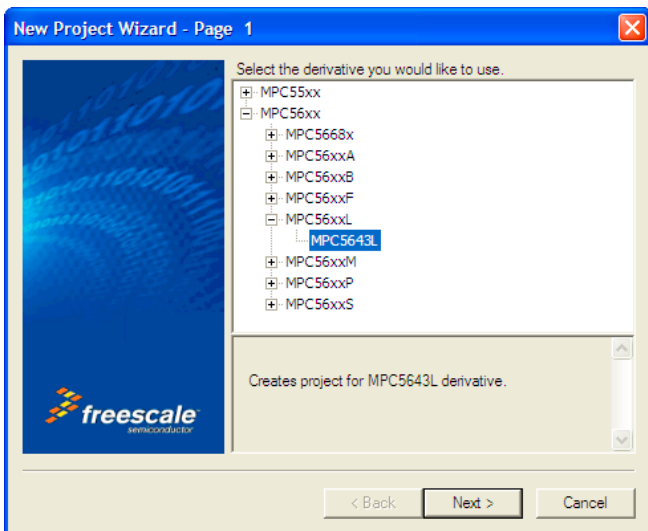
New Project Wizard - Page 1

Select the derivative you would like to use.

MPC55xx
MPC56xx
MPC5668x
MPC56xxA
MPC56xxB
MPC56xxF
MPC56xxL
MPC5643L
MPC56xxM
MPC56xxP
MPC56xxS

Creates project for MPC5643L derivative.

freescale
semiconductor

< Back
Next >
Cancel